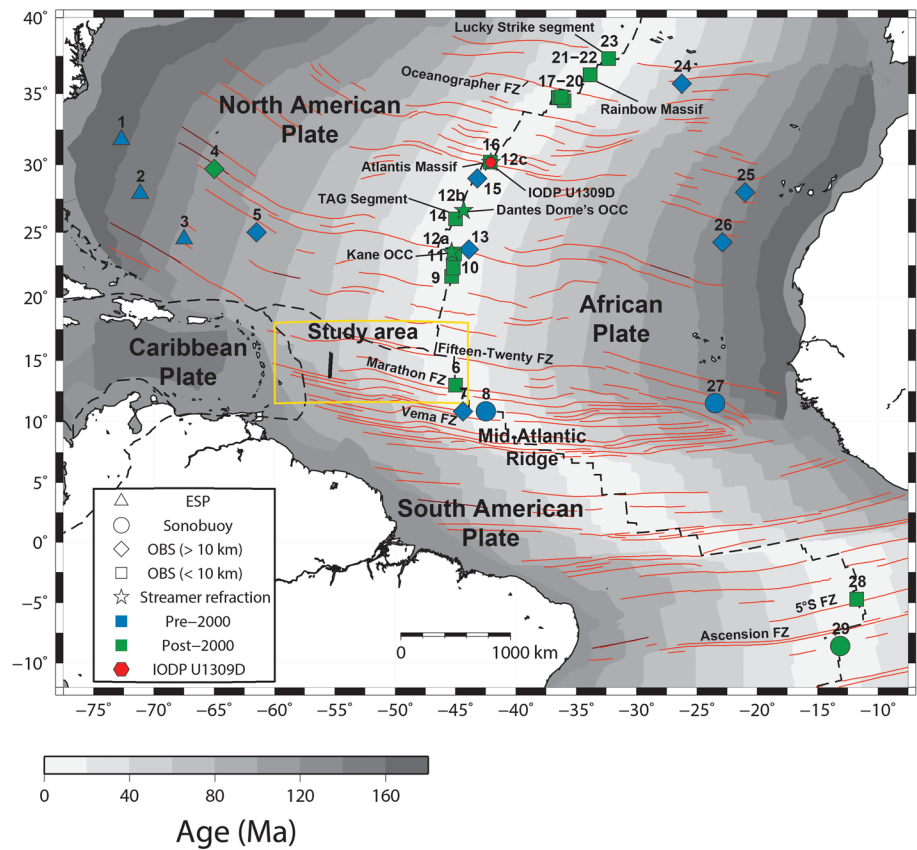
40°
35°
30°
25°
20°
15°
10°
5°
0°
-5°
-10°

Lucky Strike segment
23
21–22
Oceanographer FZ
17–20
7
24
Rainbow Massif
North American Plate
1
16
12c
Atlantis Massif
IODP U1309D
2
4
15
25
TAG Segment
12b
Dantes Dome's OCC
3
5
14
26
12a
13
Kane OCC
11
10
9
African Plate
Study area
Caribbean Plate
Fifteen-Twenty FZ
6
Marathon FZ
27
7
8
Vema FZ
Mid-Atlantic Ridge
South American Plate
ESP
Sonobuoy
OBS (> 10 km)
OBS (< 10 km)
Streamer refraction
Pre–2000
Post–2000
IODP U1309D
28
5°S FZ
0
1000 km
Ascension FZ
29

-75°
-70°
-65°
-60°
-55°
-50°
-45°
-40°
-35°
-30°
-25°
-20°
-15°
-10°

0
40
80
120
160
Age (Ma)